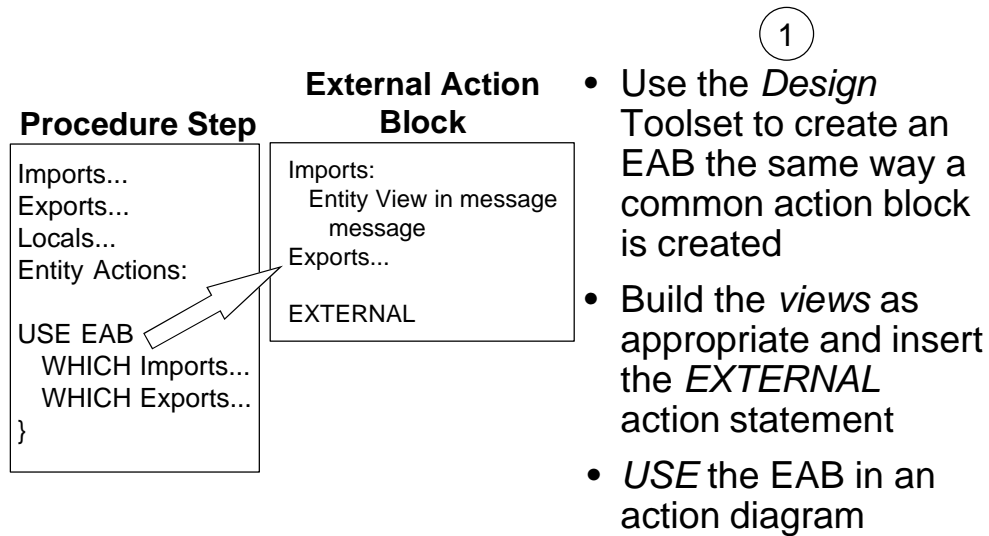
1

**Procedure Step**

Imports...
Exports...
Locals...
Entity Actions:

USE EAB
WHICH Imports...
WHICH Exports...
}

**External Action Block**

Imports:
Entity View in message message
Exports...

EXTERNAL

• Use the *Design* Toolset to create an EAB the same way a common action block is created

• Build the *views* as appropriate and insert the *EXTERNAL* action statement

• *USE* the EAB in an action diagram